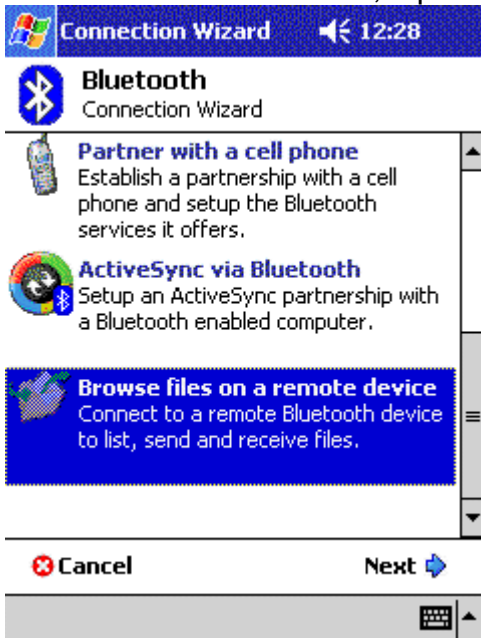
Connection Wizard 12:28

Bluetooth
Connection Wizard

Partner with a cell phone
Establish a partnership with a cell phone and setup the Bluetooth services it offers.

ActiveSync via Bluetooth
Setup an ActiveSync partnership with a Bluetooth enabled computer.

Browse files on a remote device
Connect to a remote Bluetooth device to list, send and receive files.

Cancel
Next